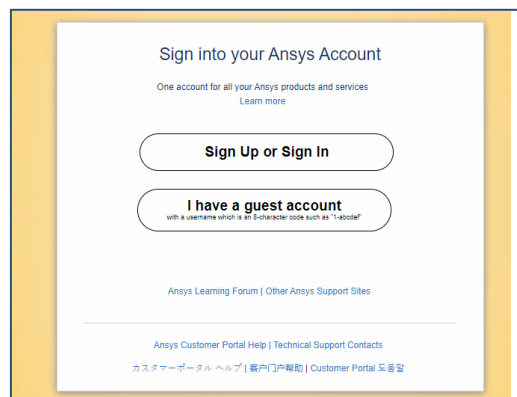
Sign into your Ansys Account

One account for all your Ansys products and services
Learn more

Sign Up or Sign In

I have a guest account
with a username which is an 8-character code such as "1-abcdef"

Ansys Learning Forum | Other Ansys Support Sites

Ansys Customer Portal Help | Technical Support Contacts

カスタマーポータル ヘルプ | 客户门户帮助 | Customer Portal 도움말